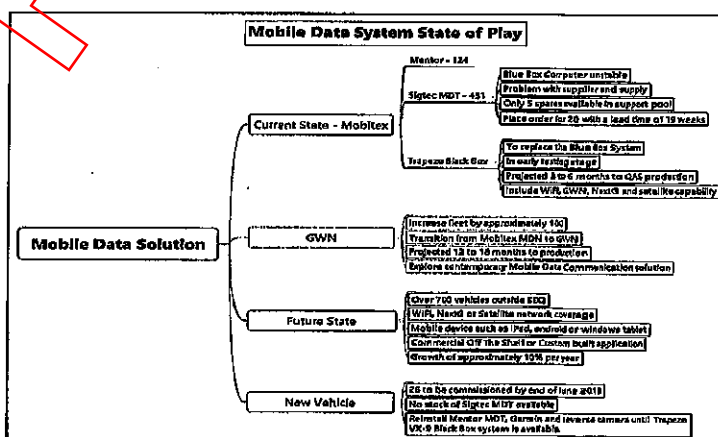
Mobile Data System State of Play

Mobile Data Solution

Current State - Mobitex

Mentor - 124

Sigtec MDT - 451

Blue Box Computer unstable
Problem with supplier and supply
Only 5 spares available in support pool
Place order for 20 with a lead time of 19 weeks

Trapeze Black Box

To replace the Blue Box System
In early testing stage
Projected 3 to 6 months to QAS production
Include WiFi, GWN, NextG and satellite capability

GWN

Increase fleet by approximately 100
Transition from Mobitex MDN to GWN
Projected 12 to 18 months to production
Explore contemporary Mobile Data Communication solution

Future State

Over 700 vehicles outside SEQ
WiFi, NextG or Satellite network coverage
Mobile device such as iPad, android or windows tablet
Commercial Off the Shelf or Custom built application
Growth of approximately 10% per year

New Vehicle

26 to be commissioned by end of June 2013
No stock of Sigtec MDT available
Reinstall Mentor MDT, Garmin and reverse camera until Trapeze VX-9 Black Box system is available.